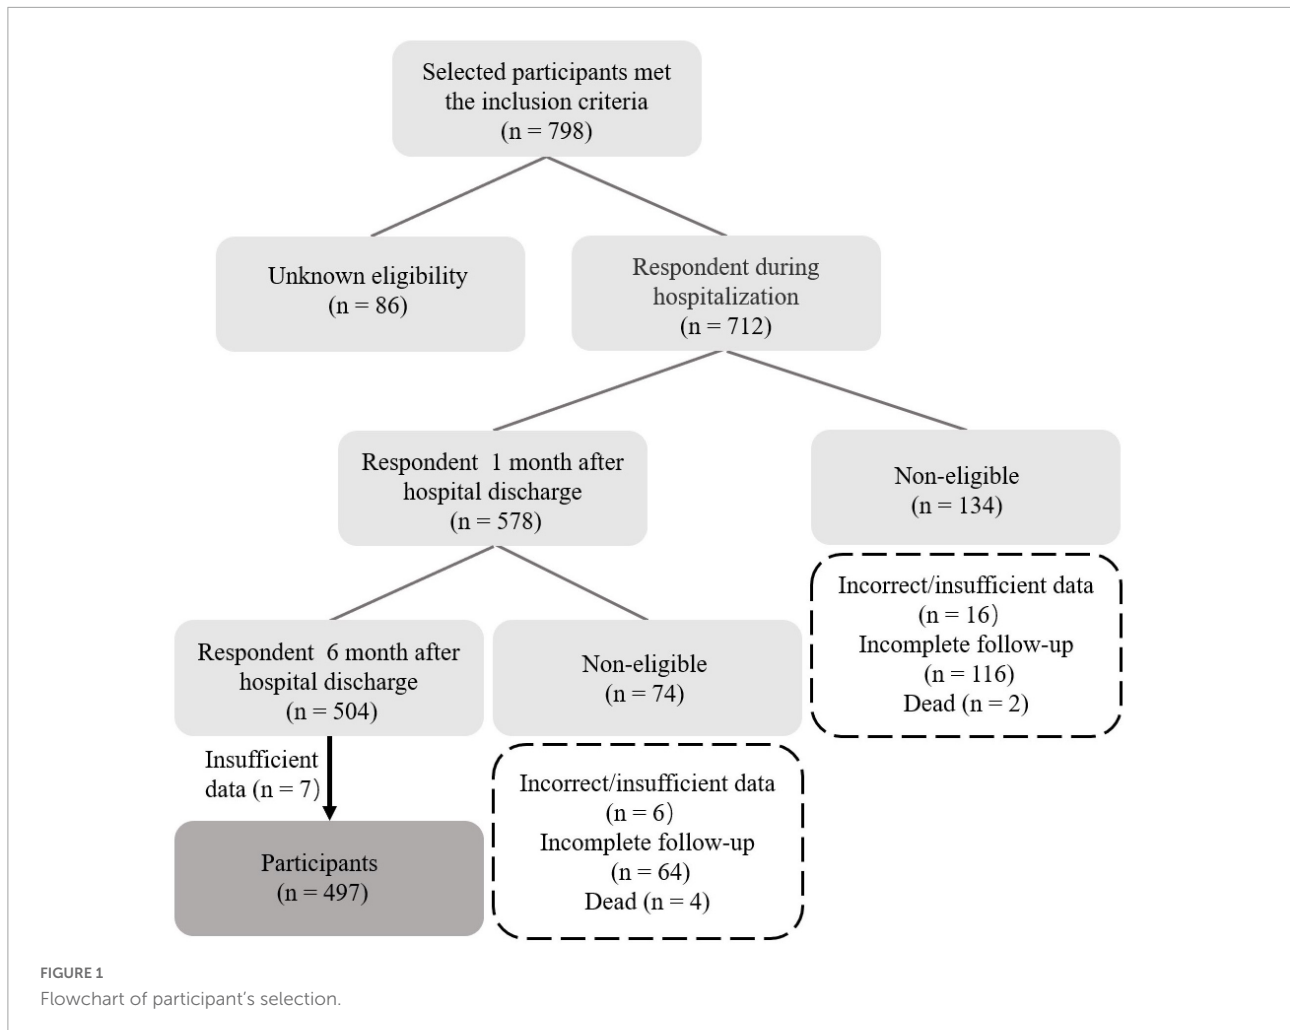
Selected participants met the inclusion criteria (n = 798)

Unknown eligibility (n = 86)

Respondent during hospitalization (n = 712)

Respondent 1 month after hospital discharge (n = 578)

Non-eligible (n = 134)

Incorrect/insufficient data (n = 16) Incomplete follow-up (n = 116) Dead (n = 2)

Respondent 6 month after hospital discharge (n = 504)

Non-eligible (n = 74)

Insufficient data (n = 7)

Participants (n = 497)

Incorrect/insufficient data (n = 6) Incomplete follow-up (n = 64) Dead (n = 4)

FIGURE 1
Flowchart of participant's selection.